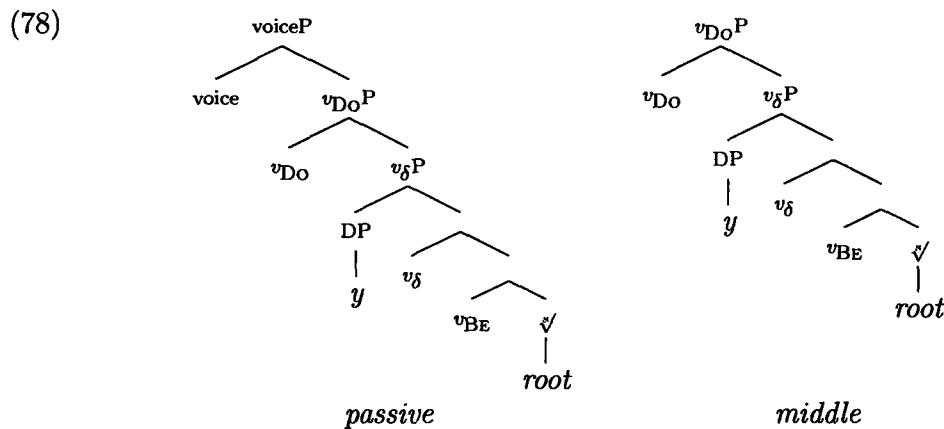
(78)

voiceP
voice
$v_{\text{Do}}$P
$v_{\text{Do}}$
$v_{\delta}$P
DP
$y$
$v_{\delta}$
$v_{\text{Be}}$
$\sqrt{}$
root
passive

$v_{\text{Do}}$P
$v_{\text{Do}}$
$v_{\delta}$P
DP
$y$
$v_{\delta}$
$v_{\text{Be}}$
$\sqrt{}$
root
middle